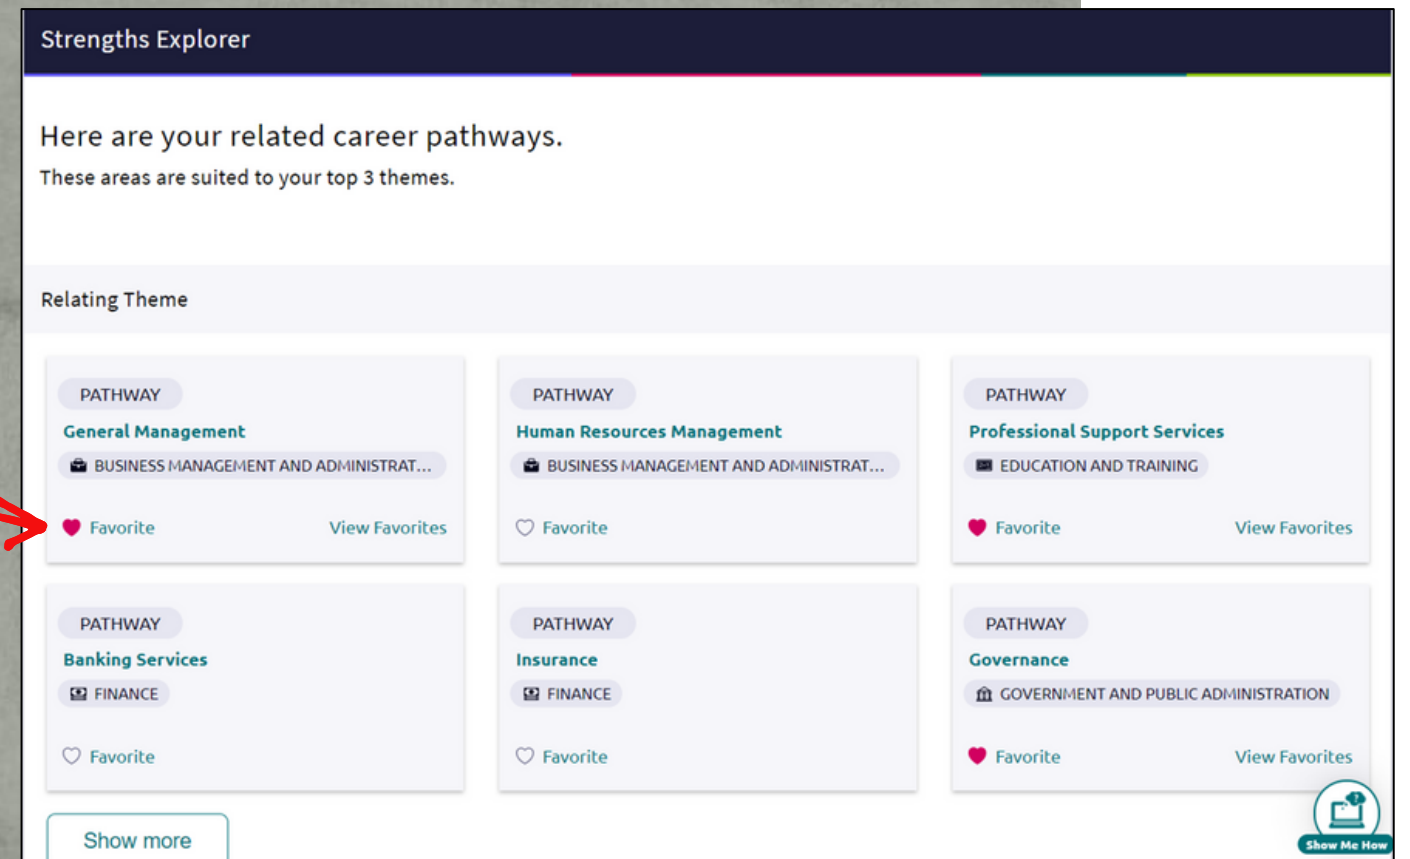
Strengths Explorer

Here are your related career pathways.

These areas are suited to your top 3 themes.

Relating Theme

PATHWAY
General Management
BUSINESS MANAGEMENT AND ADMINISTRAT...
Favorite
View Favorites

PATHWAY
Human Resources Management
BUSINESS MANAGEMENT AND ADMINISTRAT...
Favorite

PATHWAY
Professional Support Services
EDUCATION AND TRAINING
Favorite
View Favorites

PATHWAY
Banking Services
FINANCE
Favorite

PATHWAY
Insurance
FINANCE
Favorite

PATHWAY
Governance
GOVERNMENT AND PUBLIC ADMINISTRATION
Favorite
View Favorites

Show more

Show Me How